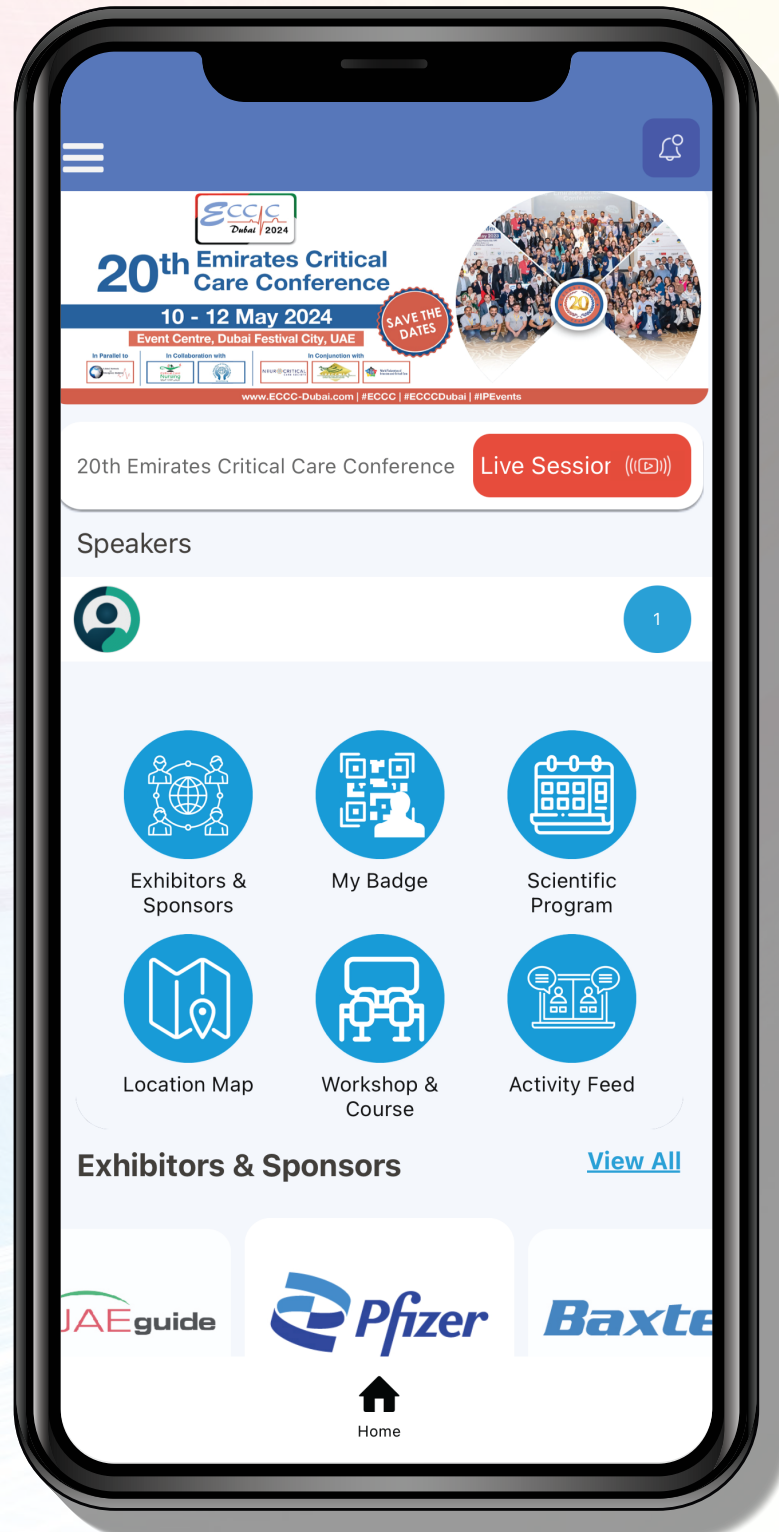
ECCC Dubai 2024

20th Emirates Critical Care Conference

10 - 12 May 2024

Event Centre, Dubai Festival City, UAE

SAVE THE DATES

In Parallel to | In Collaboration with | In Conjunction with

NEUROCRITICAL

www.ECCC-Dubai.com | #ECCC | #ECCCDubai | #IPEvents

20

20th Emirates Critical Care Conference

Live Sessior

Speakers

1

Exhibitors & Sponsors

My Badge

Scientific Program

Location Map

Workshop & Course

Activity Feed

Exhibitors & Sponsors

View All

UAEguide

Pfizer

Baxte

Home